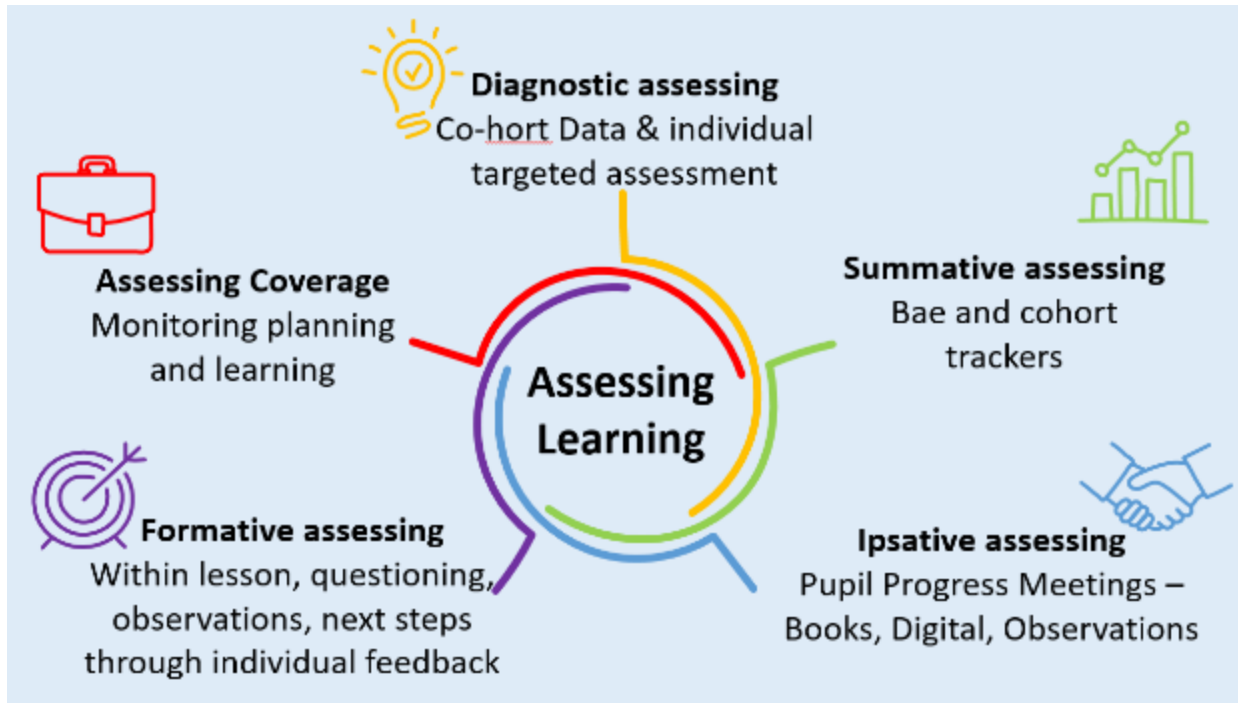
Diagnostic assessing
Co-hort Data & individual targeted assessment

Assessing Coverage
Monitoring planning and learning

Summative assessing
Bae and cohort trackers

Assessing Learning

Formative assessing
Within lesson, questioning, observations, next steps through individual feedback

Ipsative assessing
Pupil Progress Meetings – Books, Digital, Observations